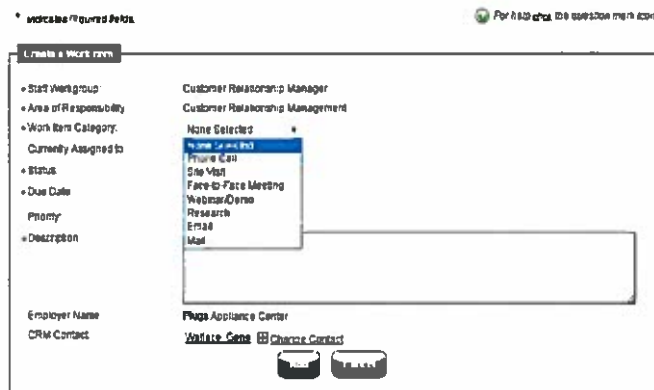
* Indicates Required fields.

For help click the question mark icon

Create a Work Item

• Staff Workgroup: Customer Relationship Manager

• Area of Responsibility: Customer Relationship Management

• Work Item Category: None Selected

None Selected
Phone Call
Site Visit
Face-to-Face Meeting
Webinar/Demo
Research
Email
Mail

Currently Assigned to

• Status

• Due Date

Priority

• Description

Employer Name: Fuga Appliance Center

CRM Contact: Wallace Gene Change Contact

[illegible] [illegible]